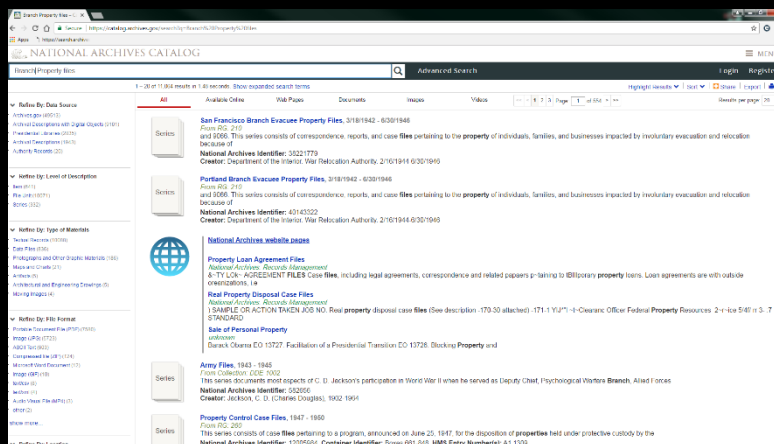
Branch Property files - ...

Secure | https://catalog.archives.gov/search?q=Branch%20Property%20files

Apps | https://searcharchives

NATIONAL ARCHIVES CATALOG

MENU

Branch Property files

Advanced Search

Login Register

1 – 20 of 11,004 results in 1.40 seconds Show expanded search terms

All | Available Online | Web Pages | Documents | Images | Videos

1 2 3 Page 1 of 551

Highlight Results | Sort | Share | Export | Print

Results per page 20

Refine By: Data Source
Archival Descriptions with Digital Objects
Presidential Libraries
Archival Descriptions
Authority Records

Refine By: Level of Description
Item
File Unit
Series

Refine By: Type of Materials
Textual Records
Data Files
Photographs and Other Graphic Materials
Maps and Charts
Artifacts
Architectural and Engineering Drawings
Moving Images

Refine By: File Format
Portable Document File (PDF)
Image (JPG)
ASCII Text
Compressed file (ZIP)
Microsoft Word Document
Image (GIF)
BitMap
Audio Visual File (MP4)
other

show more

Series

San Francisco Branch Evacuee Property Files, 3/18/1942 - 6/30/1946
From RG: 210
and 9066. This series consists of correspondence, reports, and case files pertaining to the property of individuals, families, and businesses impacted by involuntary evacuation and relocation because of
National Archives Identifier: 38221779
Creator: Department of the Interior. War Relocation Authority. 2/16/1944-6/30/1946

Series

Portland Branch Evacuee Property Files, 3/18/1942 - 6/30/1946
From RG: 210
and 9066. This series consists of correspondence, reports, and case files pertaining to the property of individuals, families, and businesses impacted by involuntary evacuation and relocation because of
National Archives Identifier: 40143322
Creator: Department of the Interior. War Relocation Authority. 2/16/1944-6/30/1946

National Archives website pages

Property Loan Agreement Files
National Archives: Records Management
&~TY LO&~ AGREEMENT FILES Case files, including legal agreements, correspondence and related papers pertaining to IBIllporary property loans. Loan agreements are with outside organizations, i.e

Real Property Disposal Case Files
National Archives: Records Management
) SAMPLE OR ACTION TAKEN JOB NO. Real property disposal case files (See description -170-30 attached) -171-1 YIJ"') ~l~Clearanc Officer Federal Property Resources 2~r~ice 5/4l! n 3. 7 STANDARD

Sale of Personal Property
unknown
Barack Obama EO 13727: Facilitation of a Presidential Transition EO 13726: Blocking Property and

Series

Army Files, 1943 - 1945
From Collection: CDE 1002
This series consists of documents most aspects of C. D. Jackson's participation in World War II when he served as Deputy Chief, Psychological Warfare Branch, Allied Forces
National Archives Identifier: 562656
Creator: Jackson, C. D. (Charles Douglas), 1902-1964

Series

Property Control Case Files, 1947 - 1950
From RG: 260
This series consists of case files pertaining to a program, announced on June 25, 1947, for the disposition of properties held under protective custody by the
National Archives Identifier: 12005684 Container Identifier: Boxes 681-948 HMS Entry Number(s): A1 1309